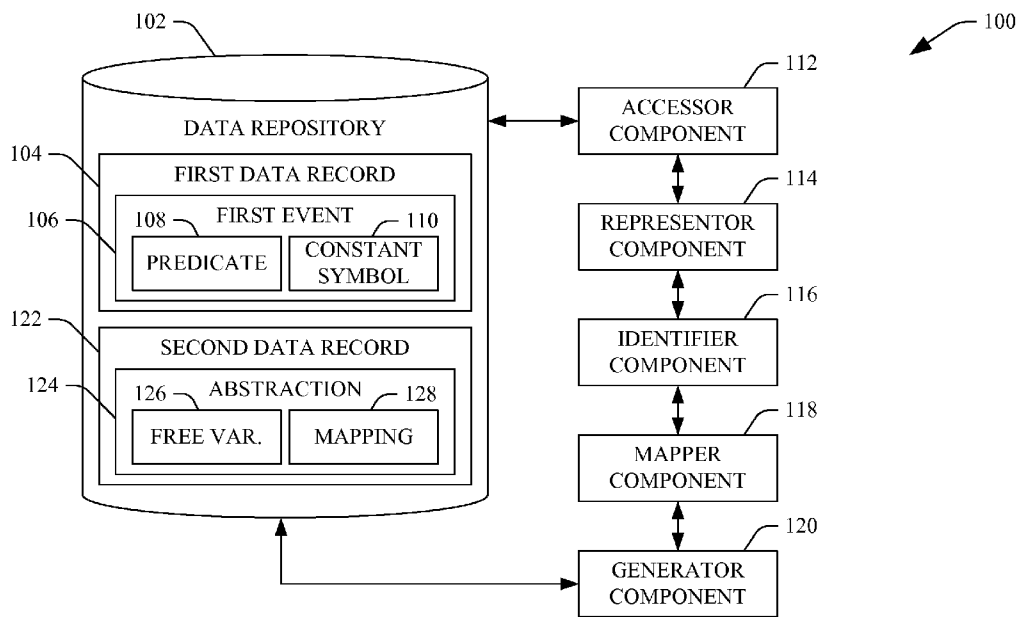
102

100

DATA REPOSITORY

104

FIRST DATA RECORD

106

108

FIRST EVENT

110

PREDICATE

CONSTANT SYMBOL

122

SECOND DATA RECORD

124

126

ABSTRACTION

128

FREE VAR.

MAPPING

112

ACCESSOR COMPONENT

114

REPRESENTOR COMPONENT

116

IDENTIFIER COMPONENT

118

MAPPER COMPONENT

120

GENERATOR COMPONENT